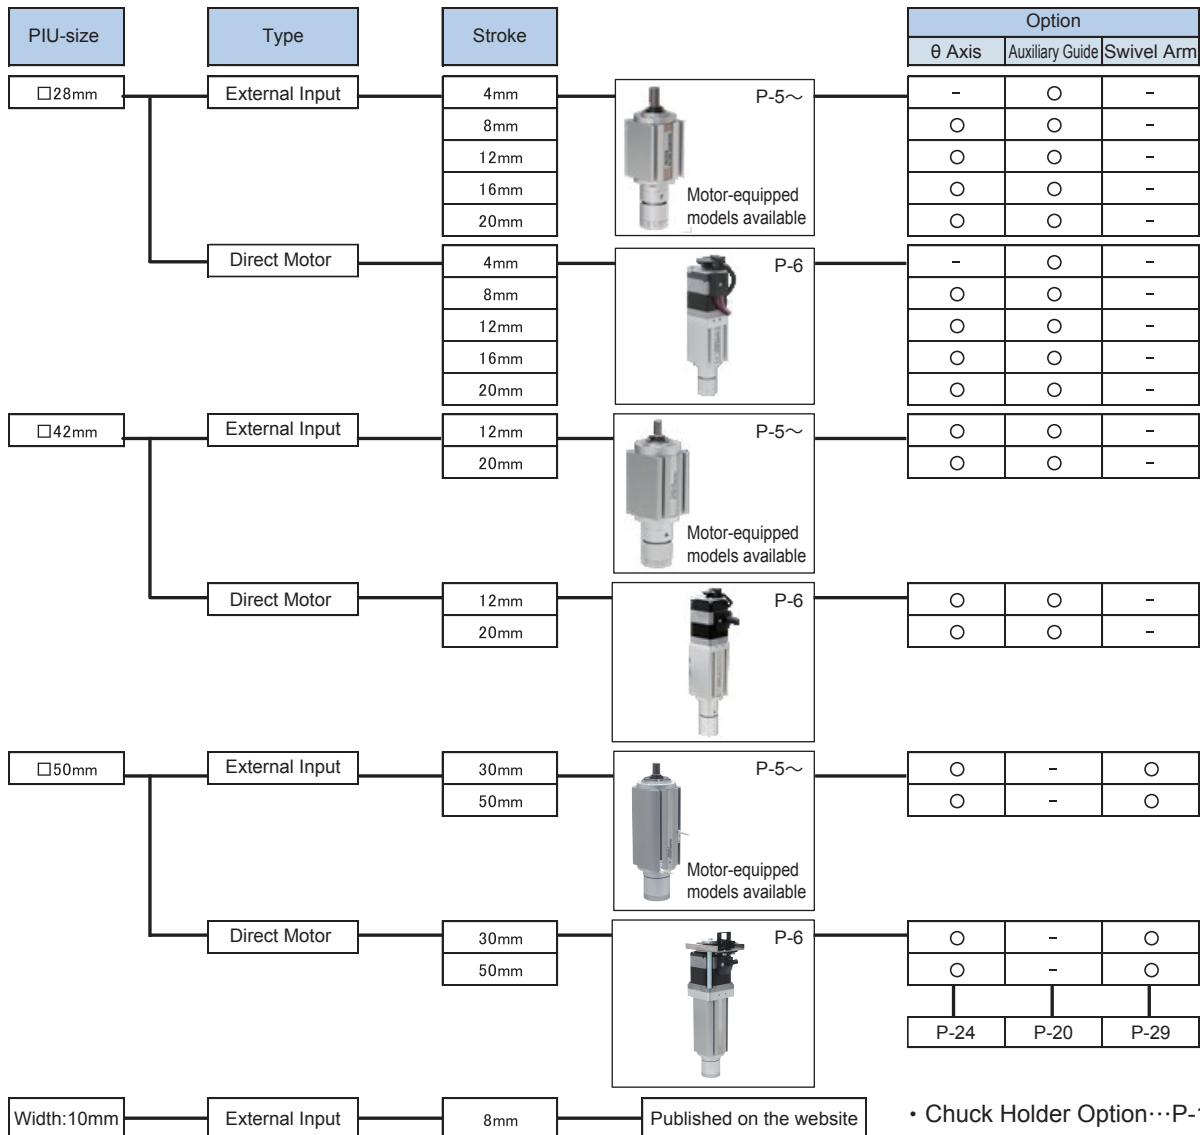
PIU-size

Type

Stroke

Option

θ Axis | Auxiliary Guide | Swivel Arm

□28mm

External Input

| Stroke | θ Axis | Auxiliary Guide | Swivel Arm |
|---|---|---|---|
| 4mm | - | ○ | - |
| 8mm | ○ | ○ | - |
| 12mm | ○ | ○ | - |
| 16mm | ○ | ○ | - |
| 20mm | ○ | ○ | - |

P-5～
Motor-equipped models available

Direct Motor

| Stroke | θ Axis | Auxiliary Guide | Swivel Arm |
|---|---|---|---|
| 4mm | - | ○ | - |
| 8mm | ○ | ○ | - |
| 12mm | ○ | ○ | - |
| 16mm | ○ | ○ | - |
| 20mm | ○ | ○ | - |

P-6

□42mm

External Input

| Stroke | θ Axis | Auxiliary Guide | Swivel Arm |
|---|---|---|---|
| 12mm | ○ | ○ | - |
| 20mm | ○ | ○ | - |

P-5～
Motor-equipped models available

Direct Motor

| Stroke | θ Axis | Auxiliary Guide | Swivel Arm |
|---|---|---|---|
| 12mm | ○ | ○ | - |
| 20mm | ○ | ○ | - |

P-6

□50mm

External Input

| Stroke | θ Axis | Auxiliary Guide | Swivel Arm |
|---|---|---|---|
| 30mm | ○ | - | ○ |
| 50mm | ○ | - | ○ |

P-5～
Motor-equipped models available

Direct Motor

| Stroke | θ Axis | Auxiliary Guide | Swivel Arm |
|---|---|---|---|
| 30mm | ○ | - | ○ |
| 50mm | ○ | - | ○ |

P-6

P-24 | P-20 | P-29

Width:10mm

External Input

8mm

Published on the website

・Chuck Holder Option···P-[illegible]